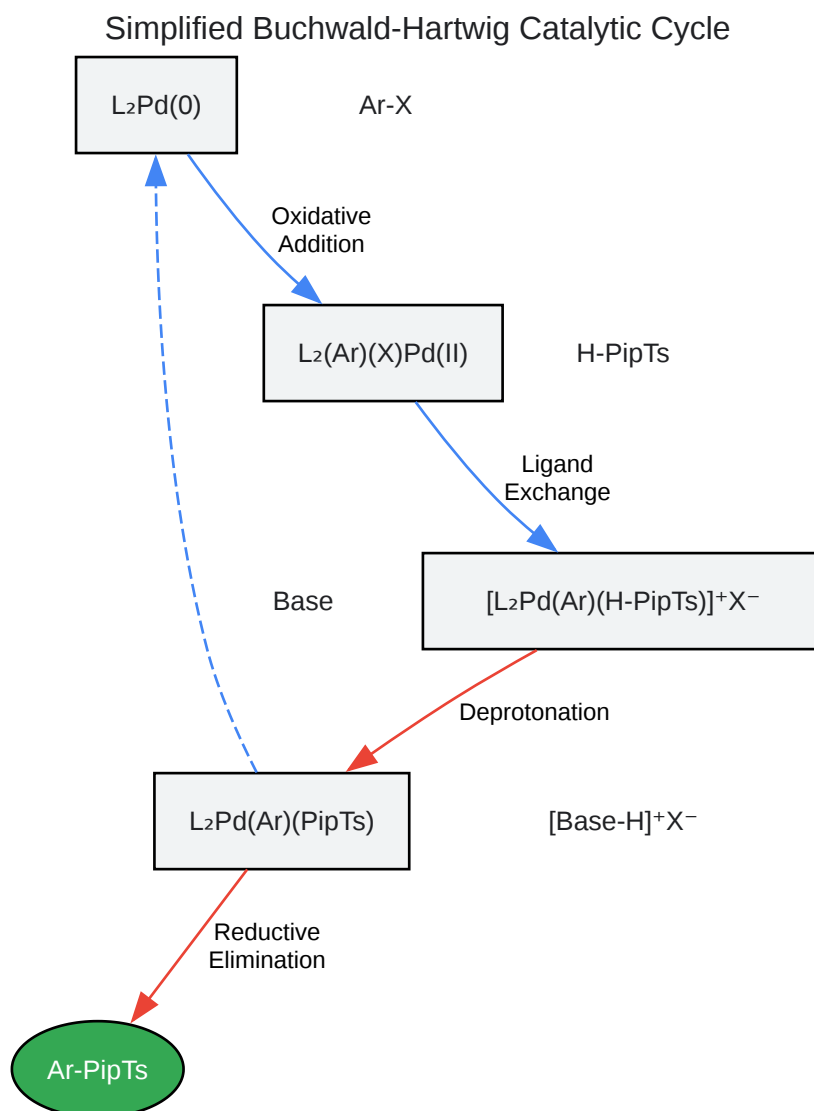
Simplified Buchwald-Hartwig Catalytic Cycle

$L_2Pd(0)$

Ar-X

Oxidative Addition

$L_2(Ar)(X)Pd(II)$

H-PipTs

Ligand Exchange

Base

$[L_2Pd(Ar)(H\text{-}PipTs)]^+X^-$

Deprotonation

$L_2Pd(Ar)(PipTs)$

$[Base\text{-}H]^+X^-$

Reductive Elimination

Ar-PipTs